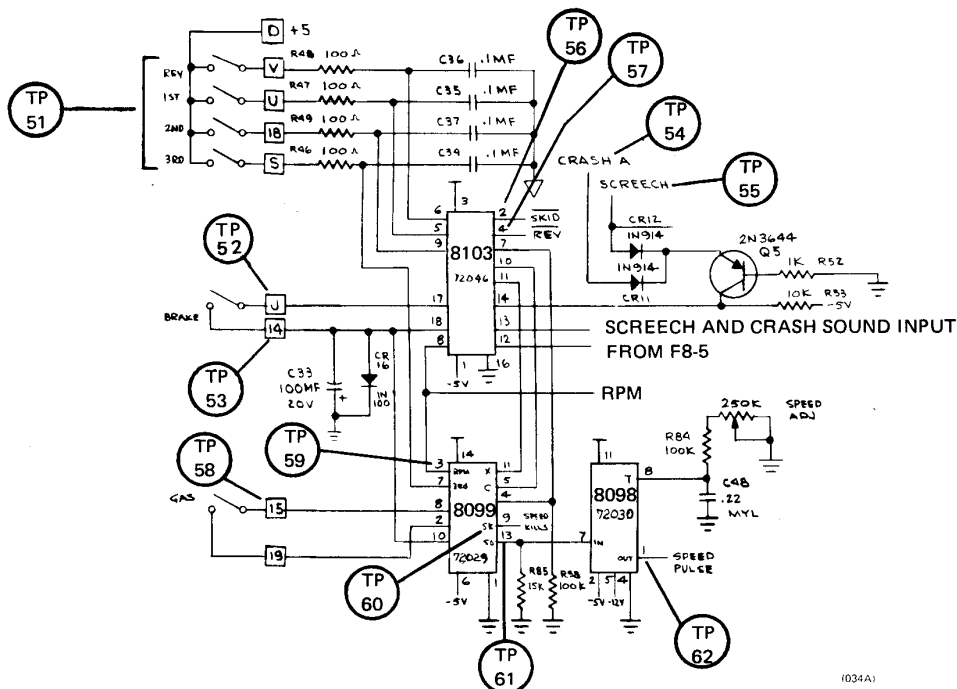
TP 51
TP 56
TP 57
TP 54
TP 55
TP 52
TP 53
TP 59
TP 58
TP 60
TP 61
TP 62

D +5
REV
1ST
2ND
3RD
V
U
18
S
R48 100Ω
R47 100Ω
R49 100Ω
R46 100Ω
C36 .1MF
C35 .1MF
C37 .1MF
C34 .1MF
CRASH A
SCREECH
3
6
5
9
2 SKID
4 REV
7
10
11
8103
72046
14
13
12
CR12
1N914
1N914
CR11
2N3644
Q5
1K R52
10K R53
-5V
BRAKE
J
14
17
18
8
1
16
-5V
SCREECH AND CRASH SOUND INPUT
FROM F8-5
C33
100MF
20V
CR 16
IN 100
RPM
14
3 RPM
7 3RD
11 X
5 C
4
8
8099
9 SPEED KILLS
2 SK
10 SG
13
72029
6
-5V
1
GAS
15
19
R85 15K
R58 100K
11
8098
72030
T 8
7 IN
OUT 1
SPEED PULSE
2 5 4
-5V -12V
R84 100K
250K
SPEED ADJ
C48 .22 MYL
(034A)